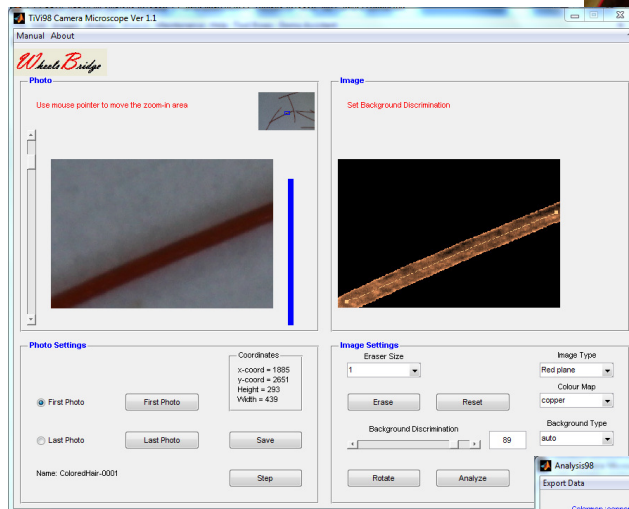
TiVi98 Camera Microscope Ver 1.1

Manual About

WheelsBridge

Photo

Use mouse pointer to move the zoom-in area

Image

Set Background Discrimination

Photo Settings

Coordinates
x-coord = 1885
y-coord = 2651
Height = 293
Width = 439

First Photo
First Photo

Last Photo
Last Photo

Save

Name: ColoredHair-0001

Step

Image Settings

Eraser Size
1

Image Type
Red plane

Colour Map
copper

Erase
Reset

Background Discrimination
89

Background Type
auto

Rotate
Analyze

Analysis98
Export Data